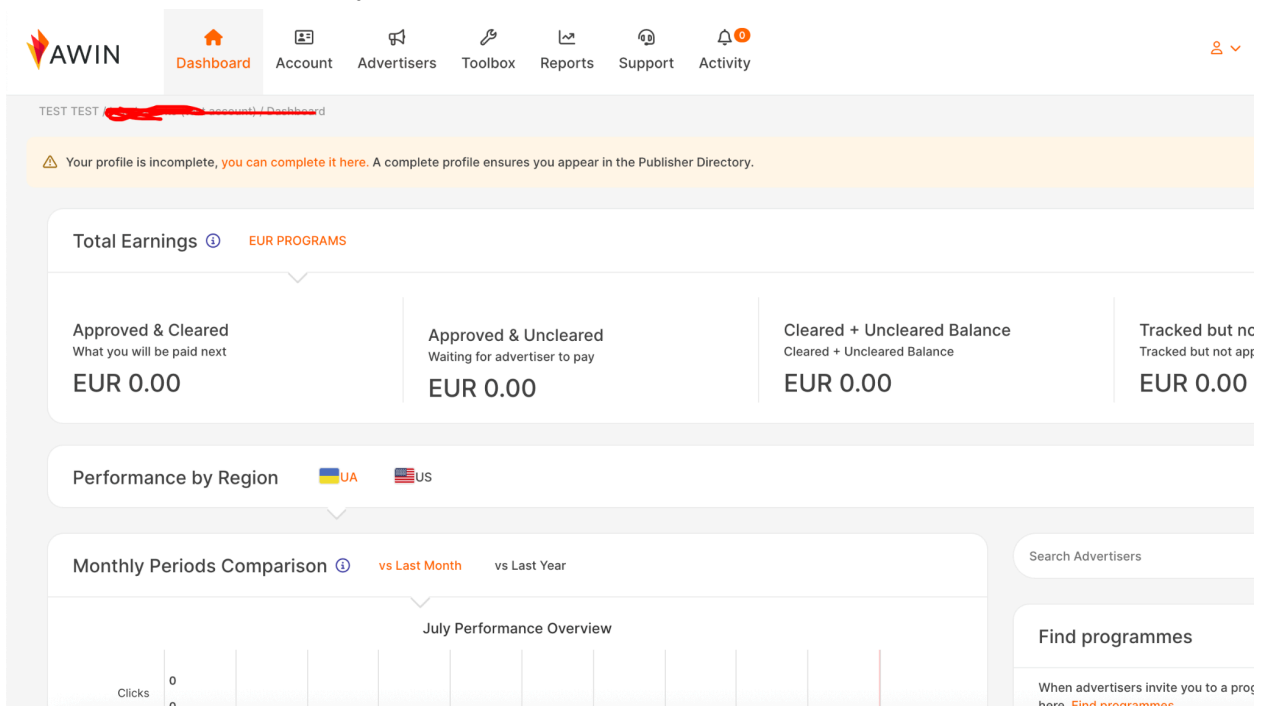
AWIN

Dashboard Account Advertisers Toolbox Reports Support Activity 0

TEST TEST ([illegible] (test account) / Dashboard

Your profile is incomplete, you can complete it here. A complete profile ensures you appear in the Publisher Directory.

Total Earnings EUR PROGRAMS

Approved & Cleared
What you will be paid next
EUR 0.00

Approved & Uncleared
Waiting for advertiser to pay
EUR 0.00

Cleared + Uncleared Balance
Cleared + Uncleared Balance
EUR 0.00

Tracked but no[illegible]
Tracked but not app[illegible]
EUR 0.00

Performance by Region UA US

Monthly Periods Comparison vs Last Month vs Last Year

July Performance Overview

Clicks 0 0

Search Advertisers

Find programmes

When advertisers invite you to a prog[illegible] here. Find programmes